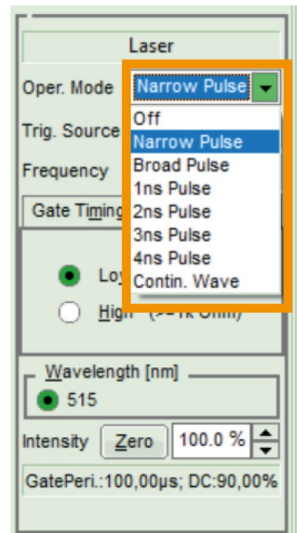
Laser

Oper. Mode Narrow Pulse

Off
Narrow Pulse
Broad Pulse
1ns Pulse
2ns Pulse
3ns Pulse
4ns Pulse
Contin. Wave

Trig. Source

Frequency

Gate Timing

Lo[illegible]

High (>=1k Ohm)

Wavelength [nm]

515

Intensity Zero 100.0 %

GatePeri.:100,00µs; DC:90,00%